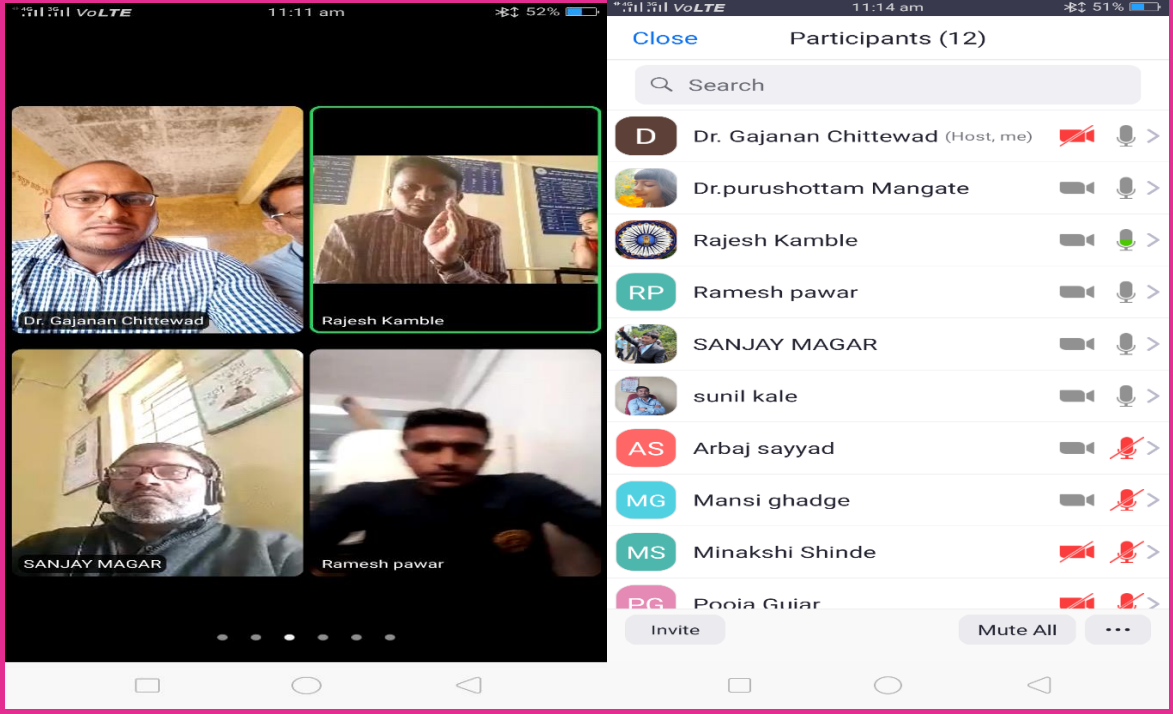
VoLTE 11:11 am 52%

Dr. Gajanan Chittewad
Rajesh Kamble
SANJAY MAGAR
Ramesh pawar

VoLTE 11:14 am 51%

Close Participants (12)

Search

D Dr. Gajanan Chittewad (Host, me)
Dr.purushottam Mangate
Rajesh Kamble
RP Ramesh pawar
SANJAY MAGAR
sunil kale
AS Arbaj sayyad
MG Mansi ghadge
MS Minakshi Shinde
PG Pooja Gujar

Invite Mute All ...